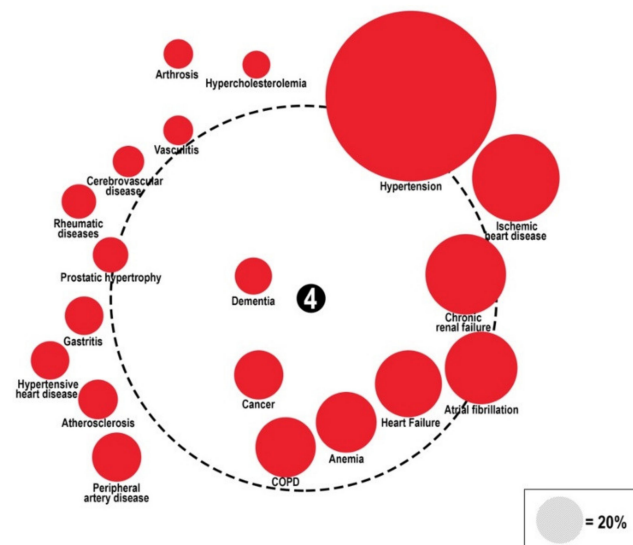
Arthrosis
Hypercholesterolemia
Vasculitis
Cerebrovascular disease
Rheumatic diseases
Prostatic hypertrophy
Gastritis
Hypertensive heart disease
Atherosclerosis
Peripheral artery disease
Hypertension
Ischemic heart disease
Chronic renal failure
Atrial fibrillation
Heart Failure
Anemia
COPD
Cancer
Dementia
4
= 20%